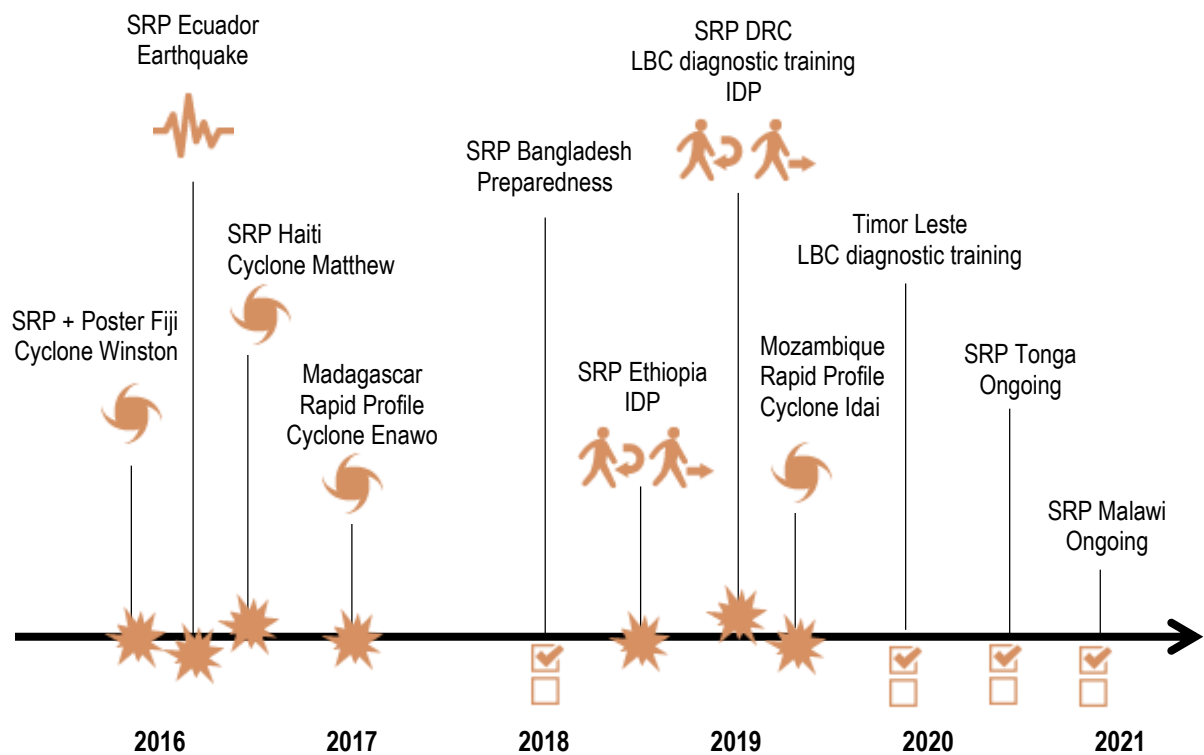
SRP Ecuador Earthquake

SRP DRC
LBC diagnostic training
IDP

SRP Bangladesh Preparedness

SRP Haiti Cyclone Matthew

Timor Leste
LBC diagnostic training

SRP + Poster Fiji Cyclone Winston

Madagascar Rapid Profile Cyclone Enawo

SRP Ethiopia IDP

Mozambique Rapid Profile Cyclone Idai

SRP Tonga Ongoing

SRP Malawi Ongoing

2016

2017

2018

2019

2020

2021